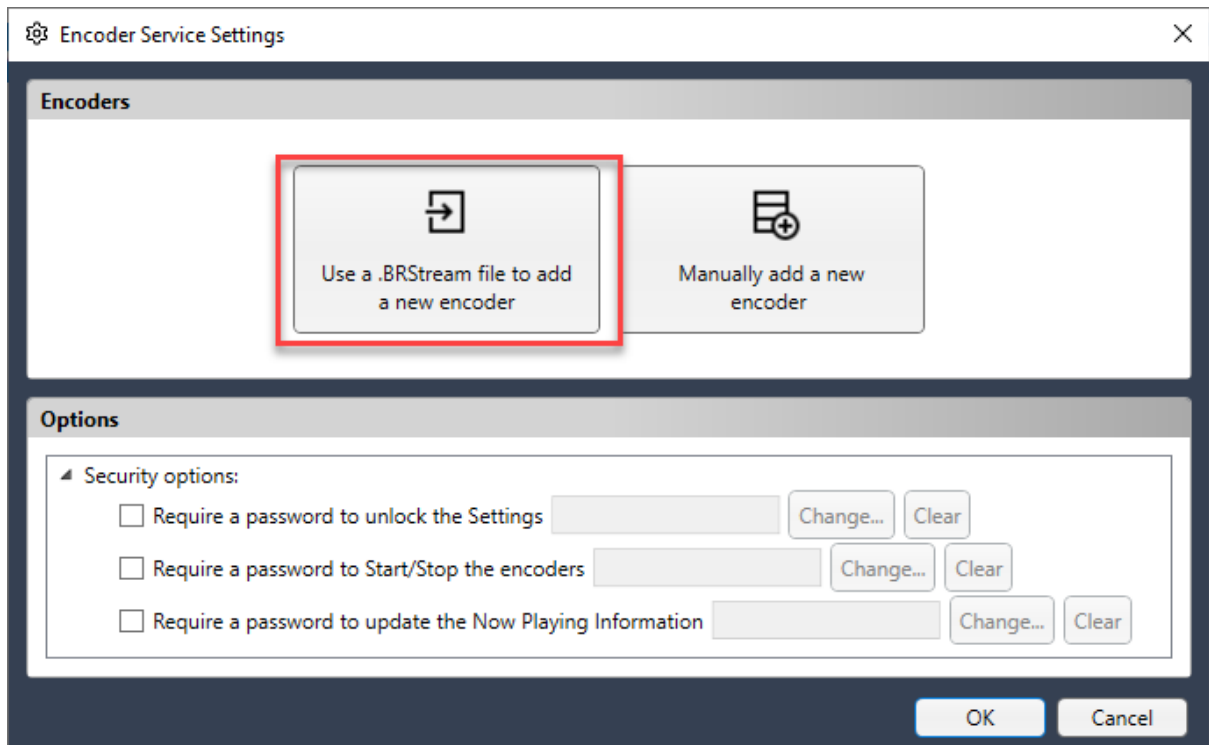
Encoder Service Settings

Encoders

Use a .BRStream file to add a new encoder

Manually add a new encoder

Options

Security options:

Require a password to unlock the Settings Change... Clear

Require a password to Start/Stop the encoders Change... Clear

Require a password to update the Now Playing Information Change... Clear

OK Cancel